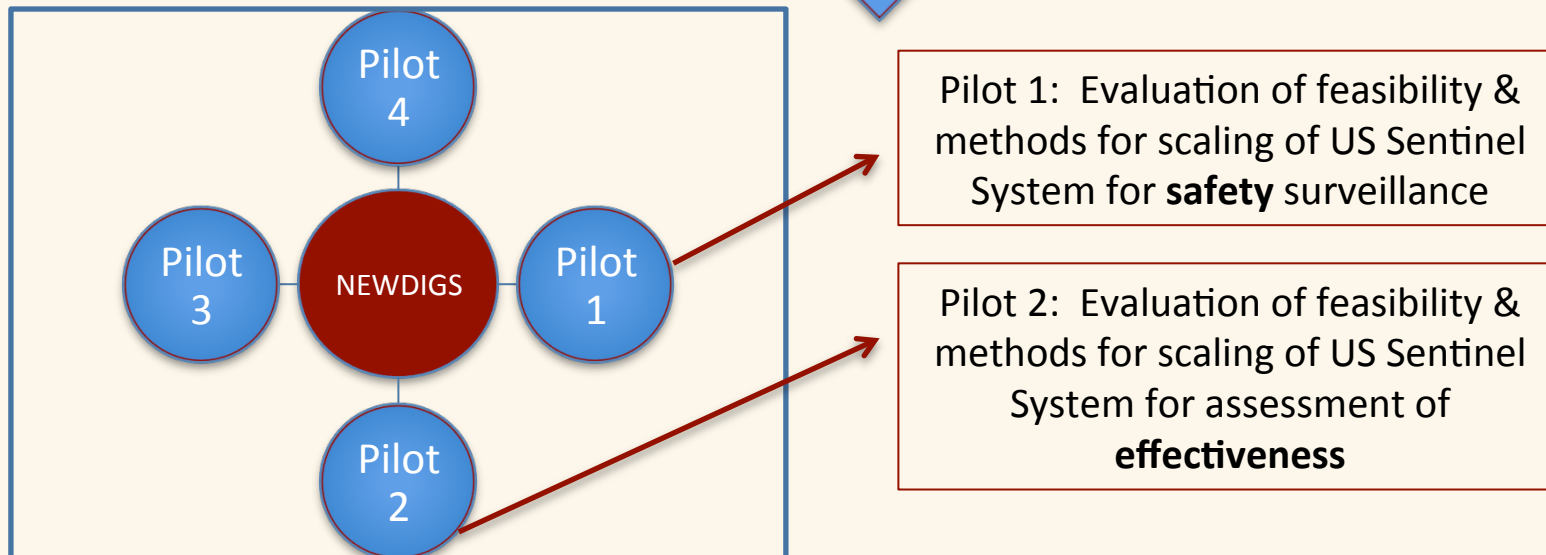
Pilot 4

Pilot 3

NEWDIGS

Pilot 1

Pilot 2

Pilot 1: Evaluation of feasibility & methods for scaling of US Sentinel System for **safety** surveillance

Pilot 2: Evaluation of feasibility & methods for scaling of US Sentinel System for assessment of **effectiveness**